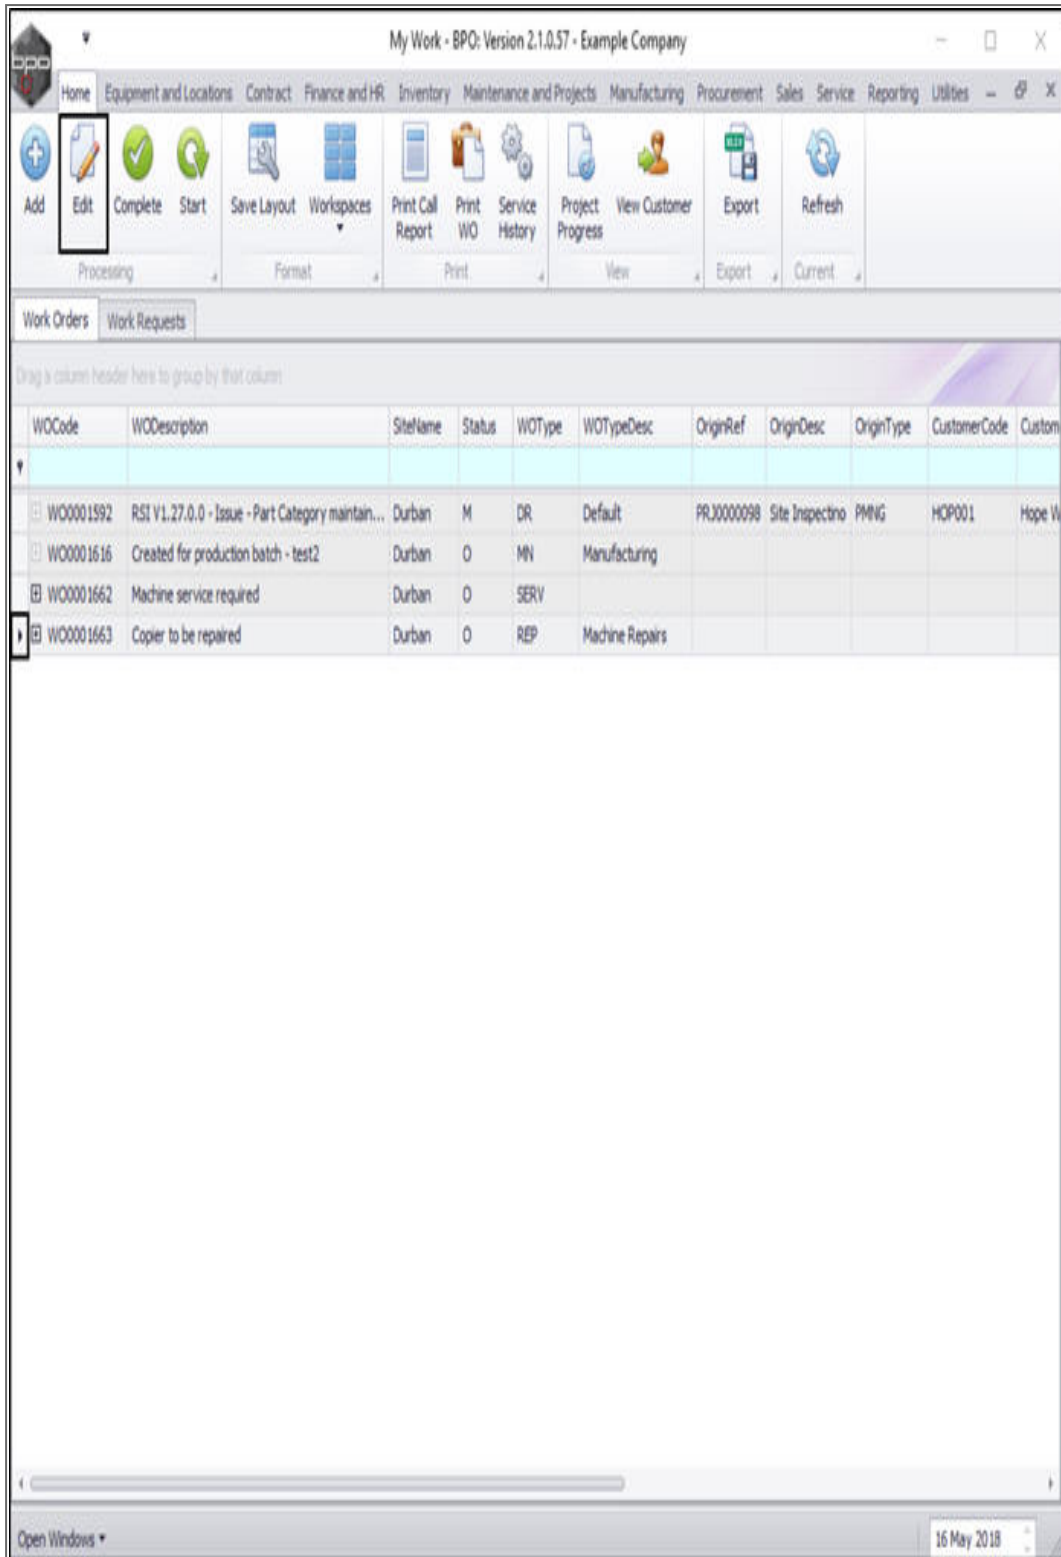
My Work - BPO: Version 2.1.0.57 - Example Company

Home Equipment and Locations Contract Finance and HR Inventory Maintenance and Projects Manufacturing Procurement Sales Service Reporting Utilities

Add Edit Complete Start Save Layout Workspaces Print Call Report Print WO Service History Project Progress View Customer Export Refresh

Processing Format Print View Export Current

Work Orders Work Requests

Drag a column header here to group by that column

| WOCode | WODescription | SiteName | Status | WOType | WOTypeDesc | OriginRef | OriginDesc | OriginType | CustomerCode | Custom |
|---|---|---|---|---|---|---|---|---|---|---|
| WO0001592 | RSI V1.27.0.0 - Issue - Part Category maintain... | Durban | M | DR | Default | PRJ0000098 | Site Inspectino | PMNG | HOP001 | Hope W |
| WO0001616 | Created for production batch - test2 | Durban | O | MN | Manufacturing | | | | | |
| WO0001662 | Machine service required | Durban | O | SERV | | | | | | |
| WO0001663 | Copier to be repaired | Durban | O | REP | Machine Repairs | | | | | |

Open Windows ▾

16 May 2018